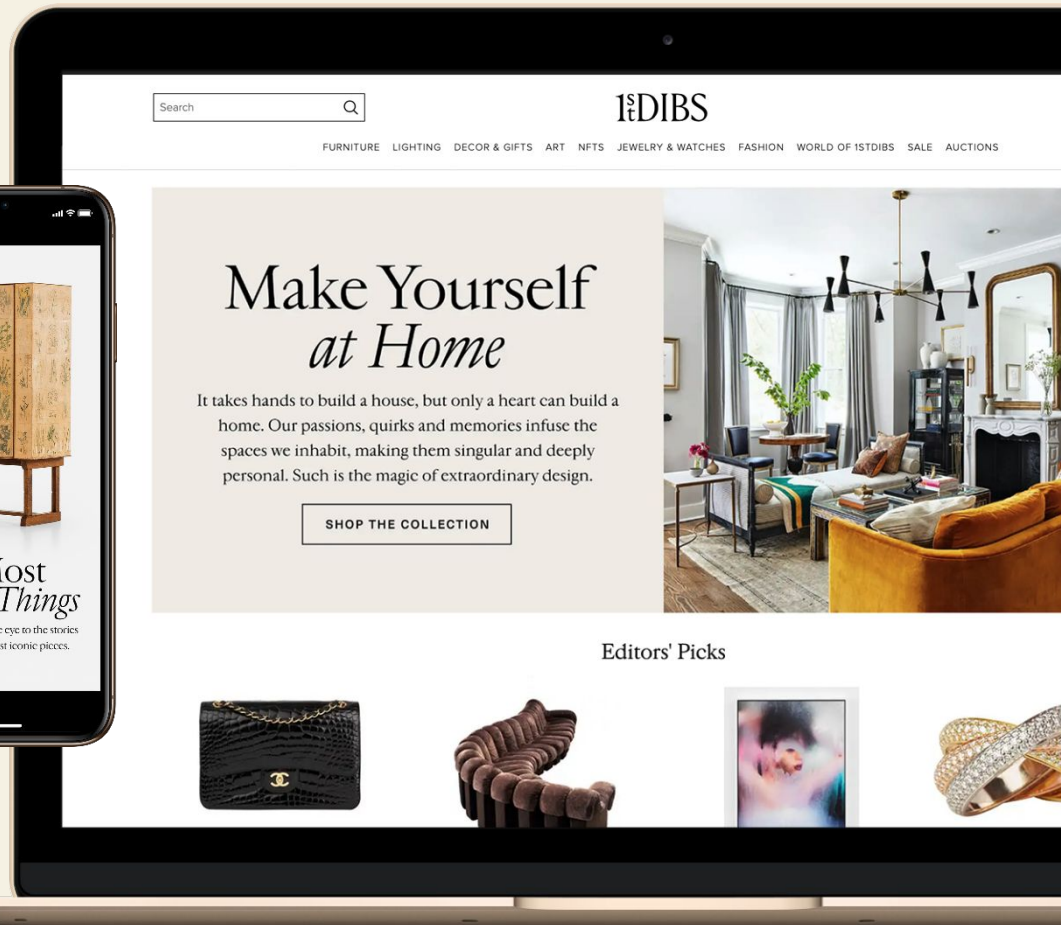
Search

1stDIBS

FURNITURE LIGHTING DECOR & GIFTS ART NFTS JEWELRY & WATCHES FASHION WORLD OF 1STDIBS SALE AUCTIONS

Make Yourself at Home

It takes hands to build a house, but only a heart can build a home. Our passions, quirks and memories infuse the spaces we inhabit, making them singular and deeply personal. Such is the magic of extraordinary design.

SHOP THE COLLECTION

Editors' Picks

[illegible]ost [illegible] Things

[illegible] eye to the stories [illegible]st iconic pieces.